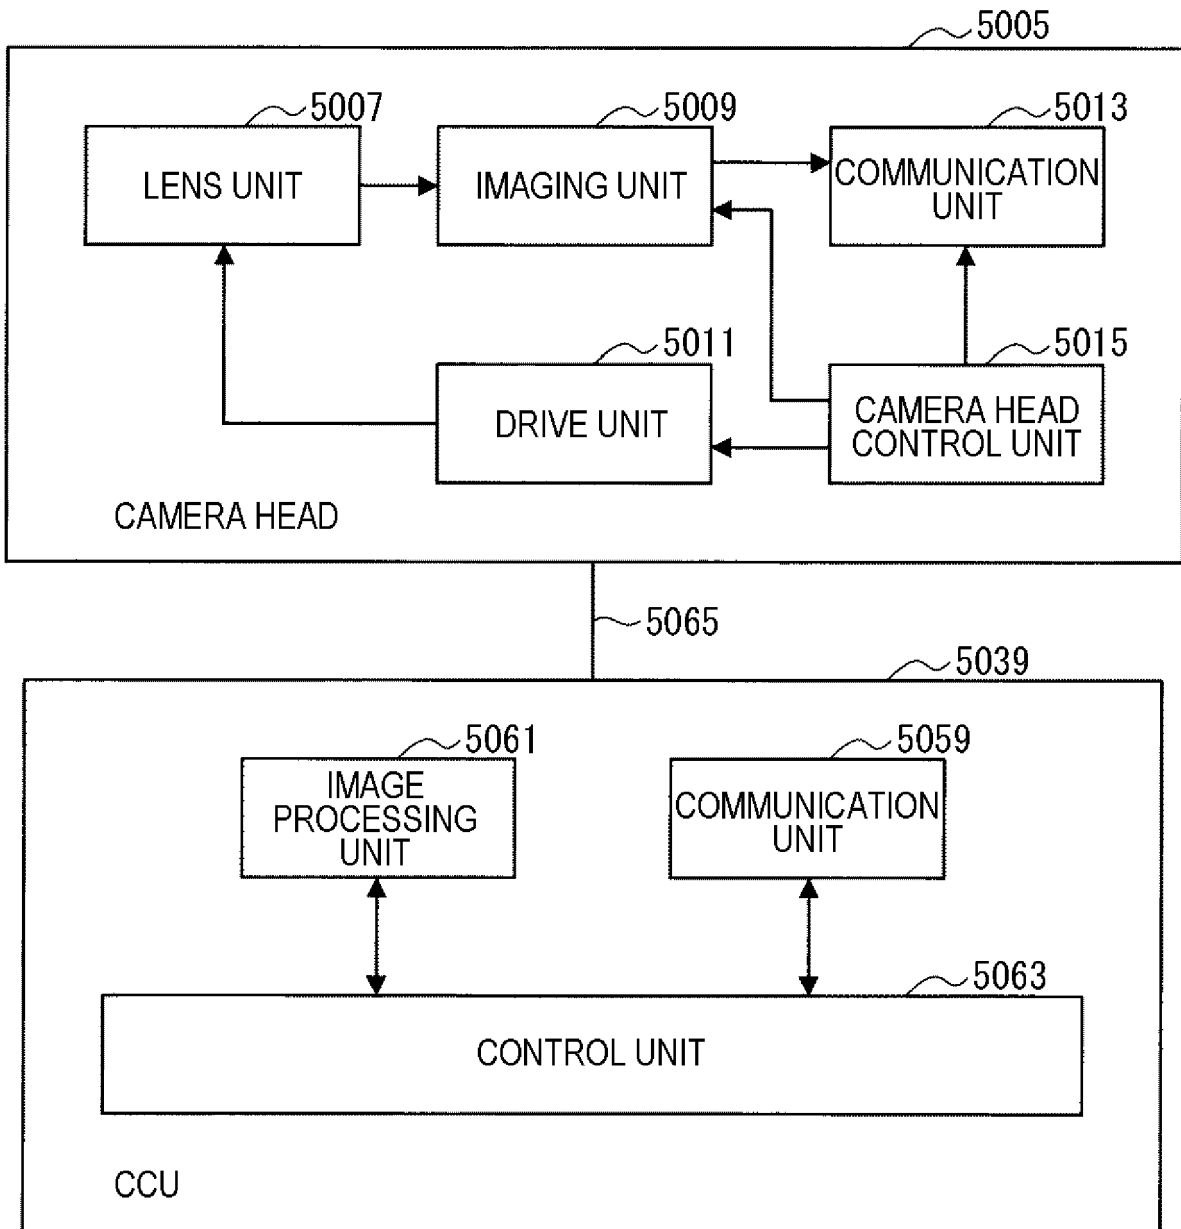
5005

5007
LENS UNIT

5009
IMAGING UNIT

5013
COMMUNICATION UNIT

5011
DRIVE UNIT

5015
CAMERA HEAD CONTROL UNIT

CAMERA HEAD

5065

5039

5061
IMAGE PROCESSING UNIT

5059
COMMUNICATION UNIT

5063
CONTROL UNIT

CCU